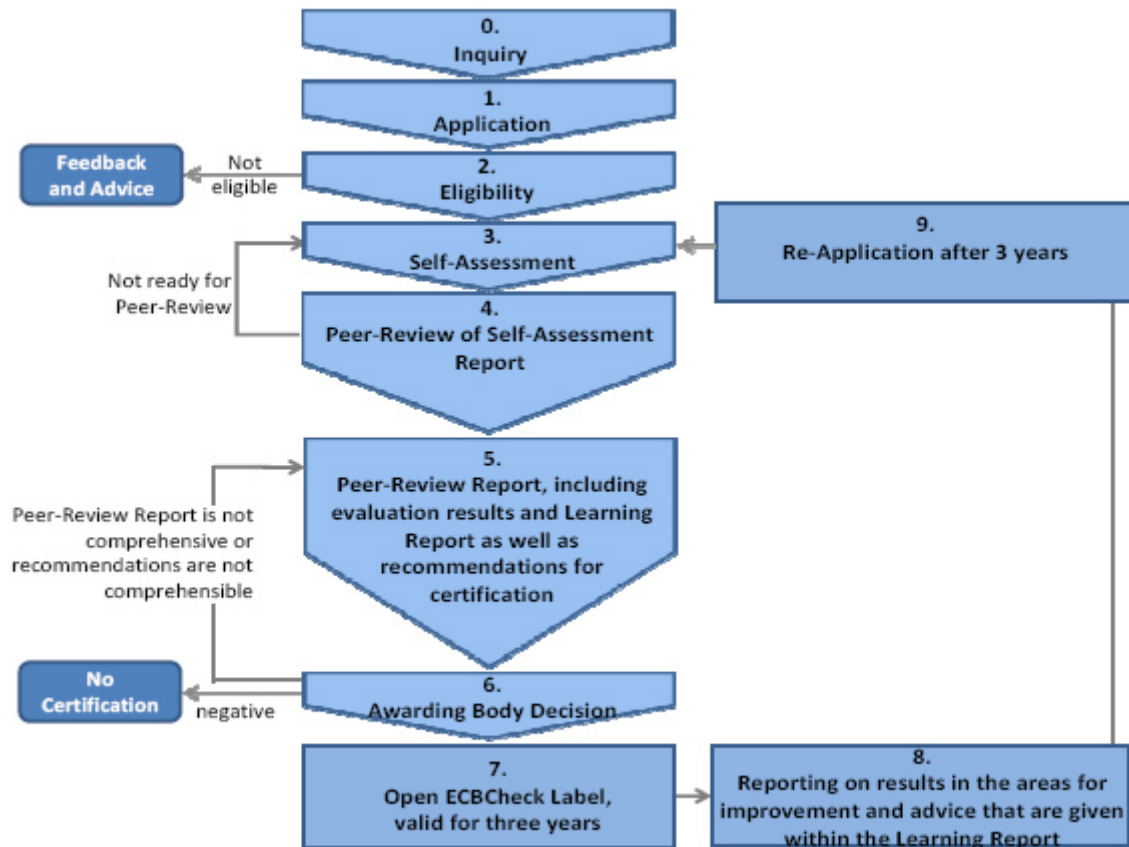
0.
Inquiry

1.
Application

Feedback and Advice

Not eligible

2.
Eligibility

9.
Re-Application after 3 years

3.
Self-Assessment

Not ready for Peer-Review

4.
Peer-Review of Self-Assessment Report

5.
Peer-Review Report, including evaluation results and Learning Report as well as recommendations for certification

Peer-Review Report is not comprehensive or recommendations are not comprehensible

No Certification

negative

6.
Awarding Body Decision

7.
Open ECBCheck Label, valid for three years

8.
Reporting on results in the areas for improvement and advice that are given within the Learning Report